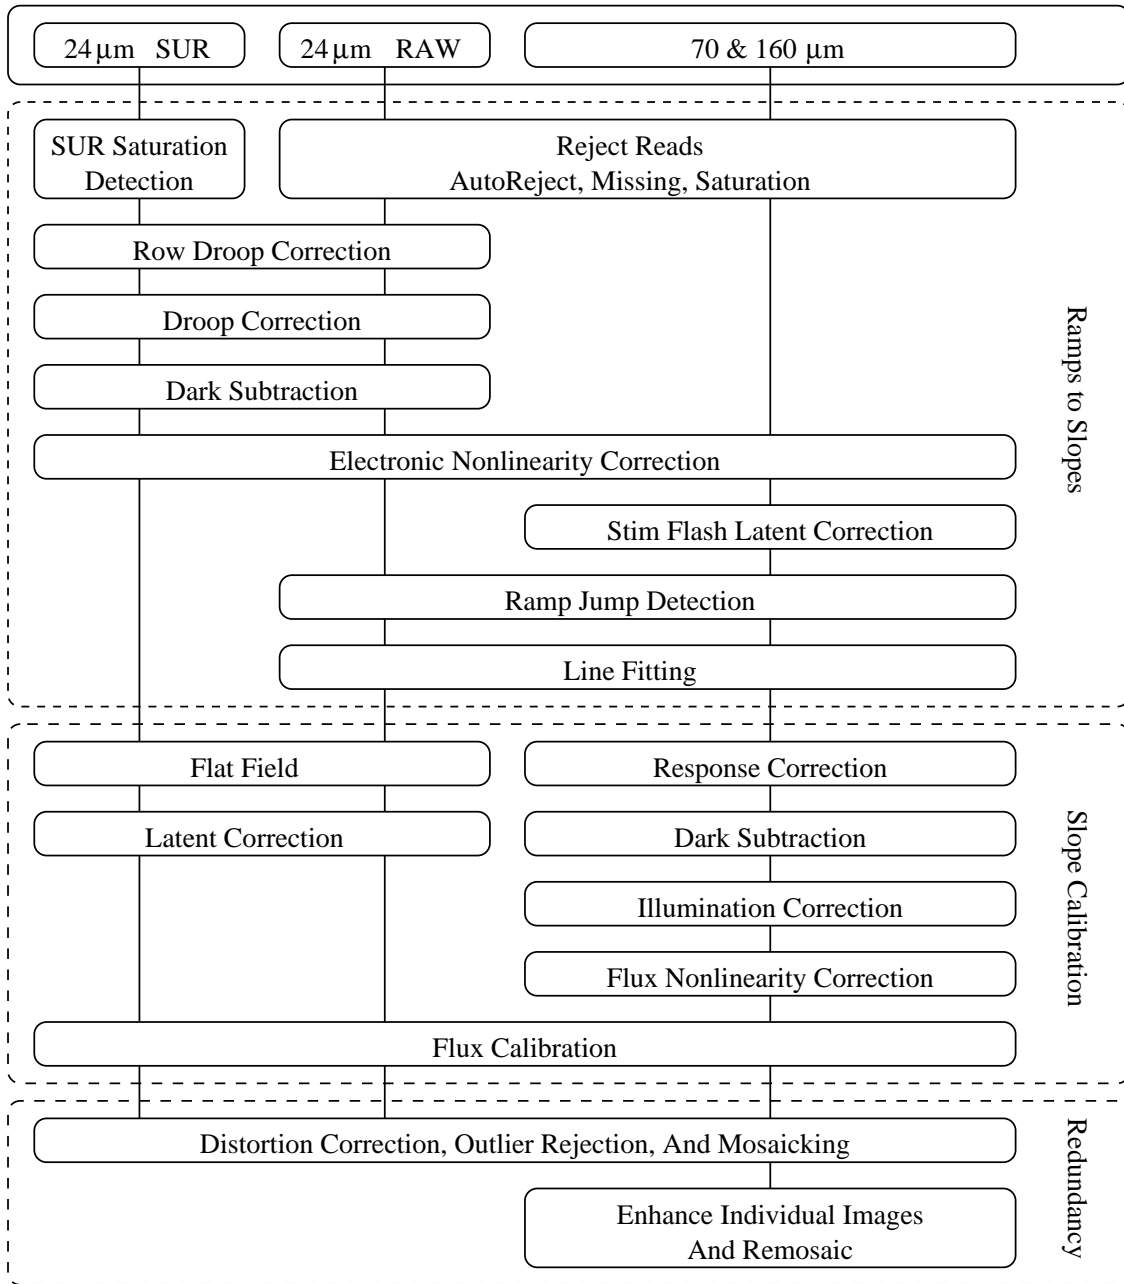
24 μm SUR

24 μm RAW

70 & 160 μm

SUR Saturation Detection

Reject Reads
AutoReject, Missing, Saturation

Row Droop Correction

Droop Correction

Dark Subtraction

Electronic Nonlinearity Correction

Stim Flash Latent Correction

Ramp Jump Detection

Line Fitting

Ramps to Slopes

Flat Field

Response Correction

Latent Correction

Dark Subtraction

Illumination Correction

Flux Nonlinearity Correction

Flux Calibration

Slope Calibration

Distortion Correction, Outlier Rejection, And Mosaicking

Enhance Individual Images
And Remosaic

Redundancy